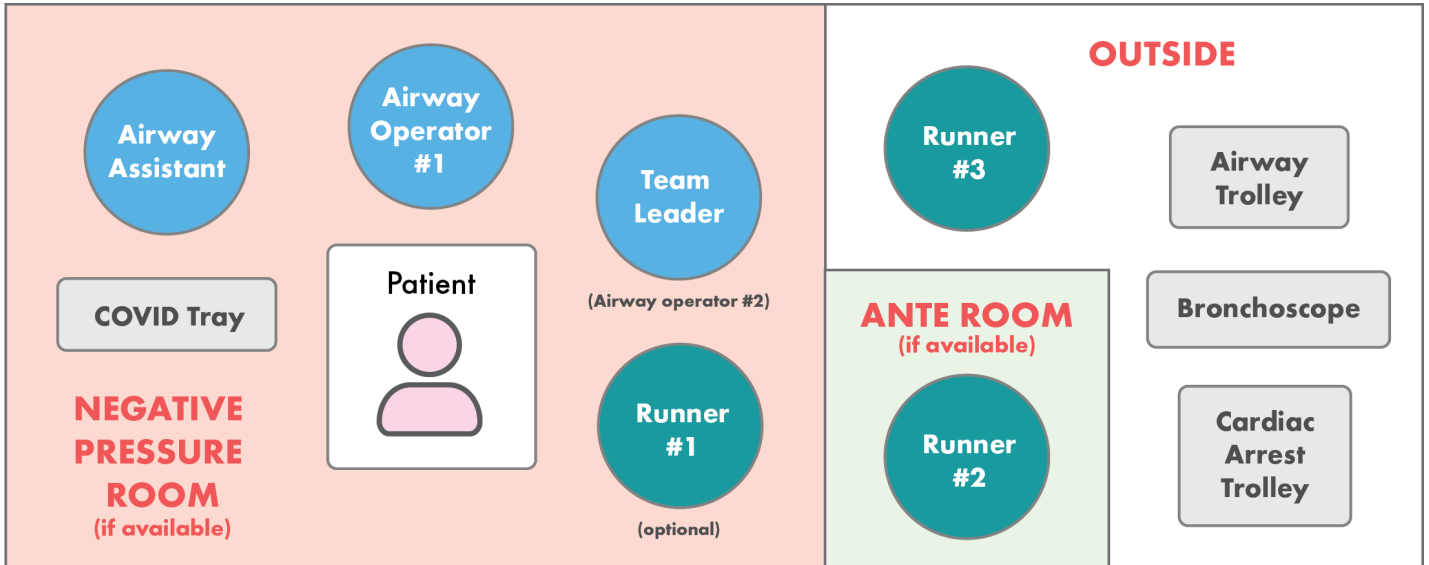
Airway Assistant

Airway Operator #1

Team Leader

(Airway operator #2)

COVID Tray

Patient

Runner #1

(optional)

NEGATIVE PRESSURE ROOM
(if available)

OUTSIDE

Runner #3

Airway Trolley

ANTE ROOM
(if available)

Bronchoscope

Runner #2

Cardiac Arrest Trolley